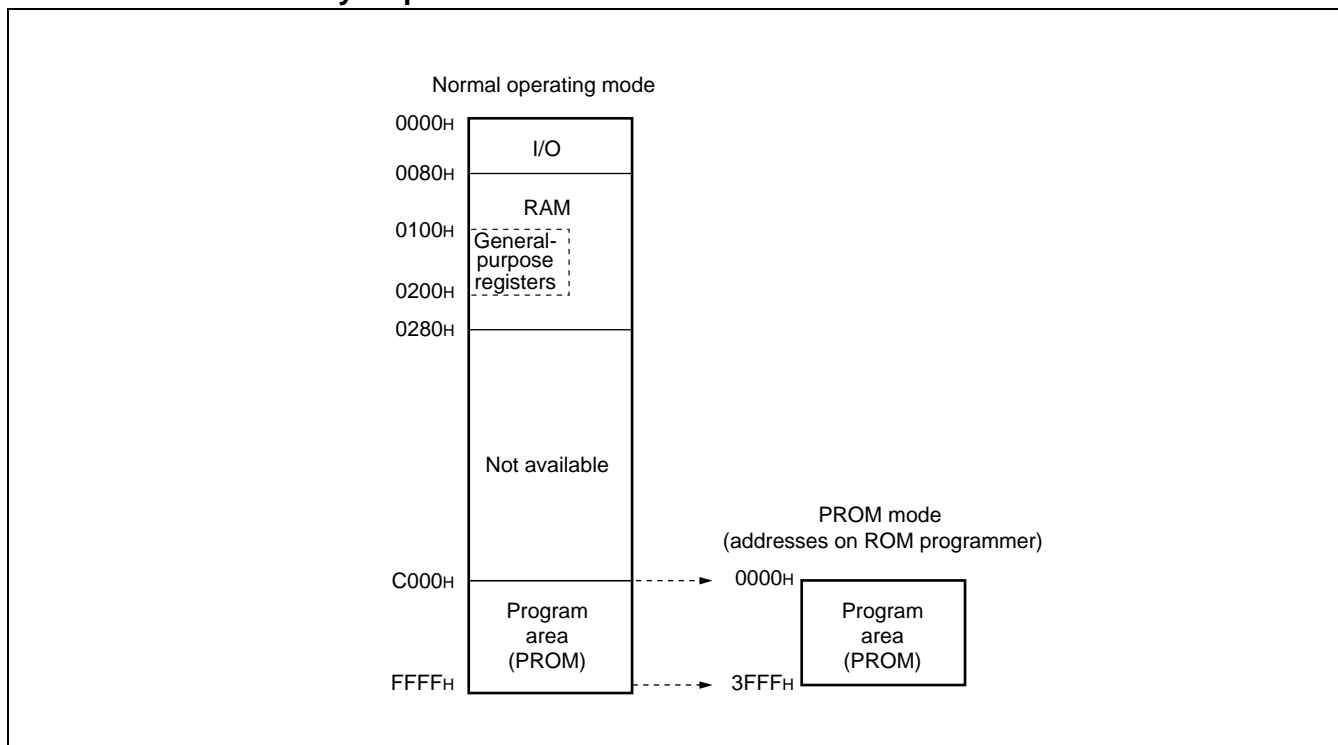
Normal operating mode

$0000_H$

I/O

$0080_H$

RAM

$0100_H$

General-purpose registers

$0200_H$

$0280_H$

Not available

$C000_H$

Program area (PROM)

$FFFF_H$

PROM mode (addresses on ROM programmer)

$0000_H$

Program area (PROM)

$3FFF_H$